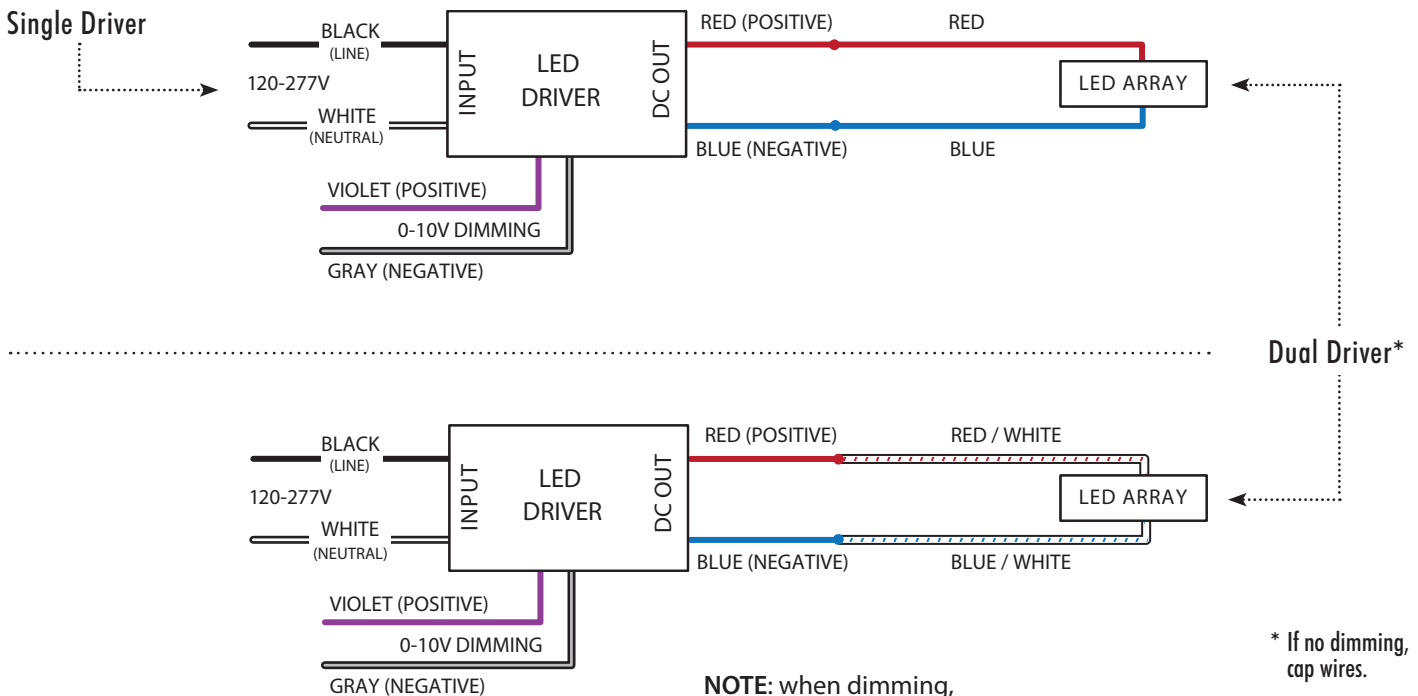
Single Driver

BLACK
(LINE)

120-277V

WHITE
(NEUTRAL)

INPUT

LED
DRIVER

DC OUT

RED (POSITIVE)

RED

LED ARRAY

BLUE (NEGATIVE)

BLUE

VIOLET (POSITIVE)

0-10V DIMMING

GRAY (NEGATIVE)

Dual Driver*

BLACK
(LINE)

120-277V

WHITE
(NEUTRAL)

INPUT

LED
DRIVER

DC OUT

RED (POSITIVE)

RED / WHITE

LED ARRAY

BLUE (NEGATIVE)

BLUE / WHITE

VIOLET (POSITIVE)

0-10V DIMMING

GRAY (NEGATIVE)

NOTE: when dimming,

* If no dimming, cap wires.